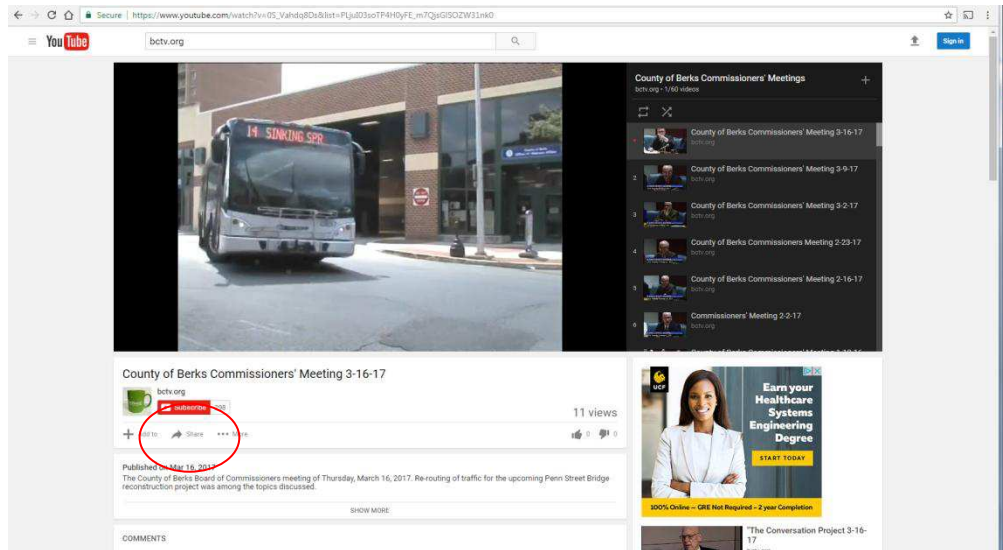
Secure | https://www.youtube.com/watch?v=0S_Vahdq8Ds&list=PLju0D3soTP4H0yFE_m7QjsGlSOZW31nk0

You Tube

bctv.org

Sign in

14 SINKING SPR

County of Berks Commissioners' Meetings
bctv.org • 1/60 videos

County of Berks Commissioners' Meeting 3-16-17
bctv.org

2 County of Berks Commissioners' Meeting 3-9-17
bctv.org

3 County of Berks Commissioners' Meeting 3-2-17
bctv.org

4 County of Berks Commissioners Meeting 2-23-17
bctv.org

5 County of Berks Commissioners' Meeting 2-16-17
bctv.org

6 Commissioners' Meeting 2-2-17
bctv.org

County of Berks Commissioners' Meeting 3-16-17

bctv.org

Subscribe 335

11 views

Add to Share More

0 0

Published on Mar 16, 2017
The County of Berks Board of Commissioners meeting of Thursday, March 16, 2017. Re-routing of traffic for the upcoming Penn Street Bridge reconstruction project was among the topics discussed.

SHOW MORE

COMMENTS

UCF

Earn your Healthcare Systems Engineering Degree

START TODAY

100% Online — GRE Not Required – 2 year Completion

"The Conversation Project 3-16-17